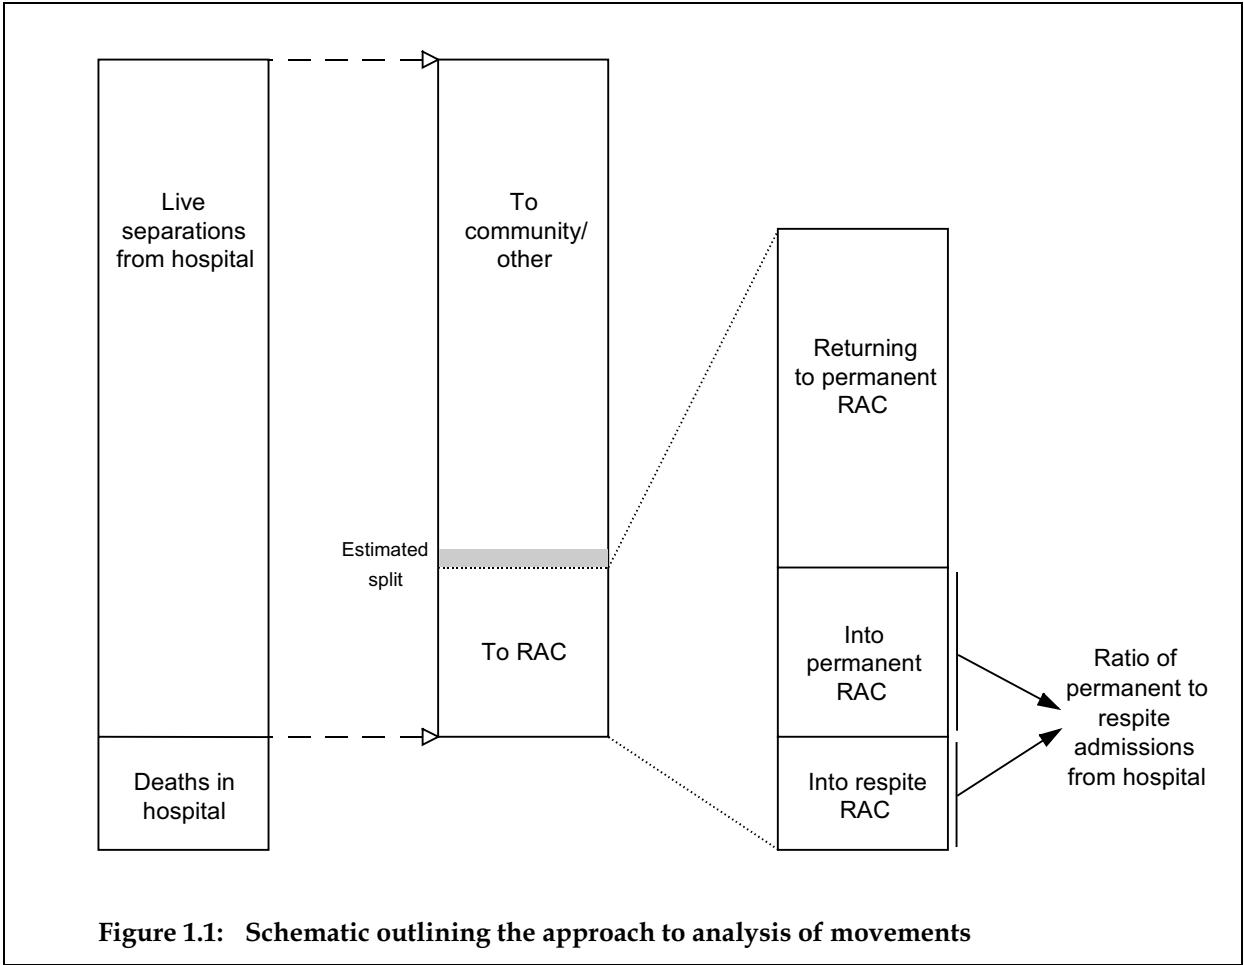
Live separations from hospital

Deaths in hospital

To community/ other

Estimated split

To RAC

Returning to permanent RAC

Into permanent RAC

Into respite RAC

Ratio of permanent to respite admissions from hospital

**Figure 1.1: Schematic outlining the approach to analysis of movements**